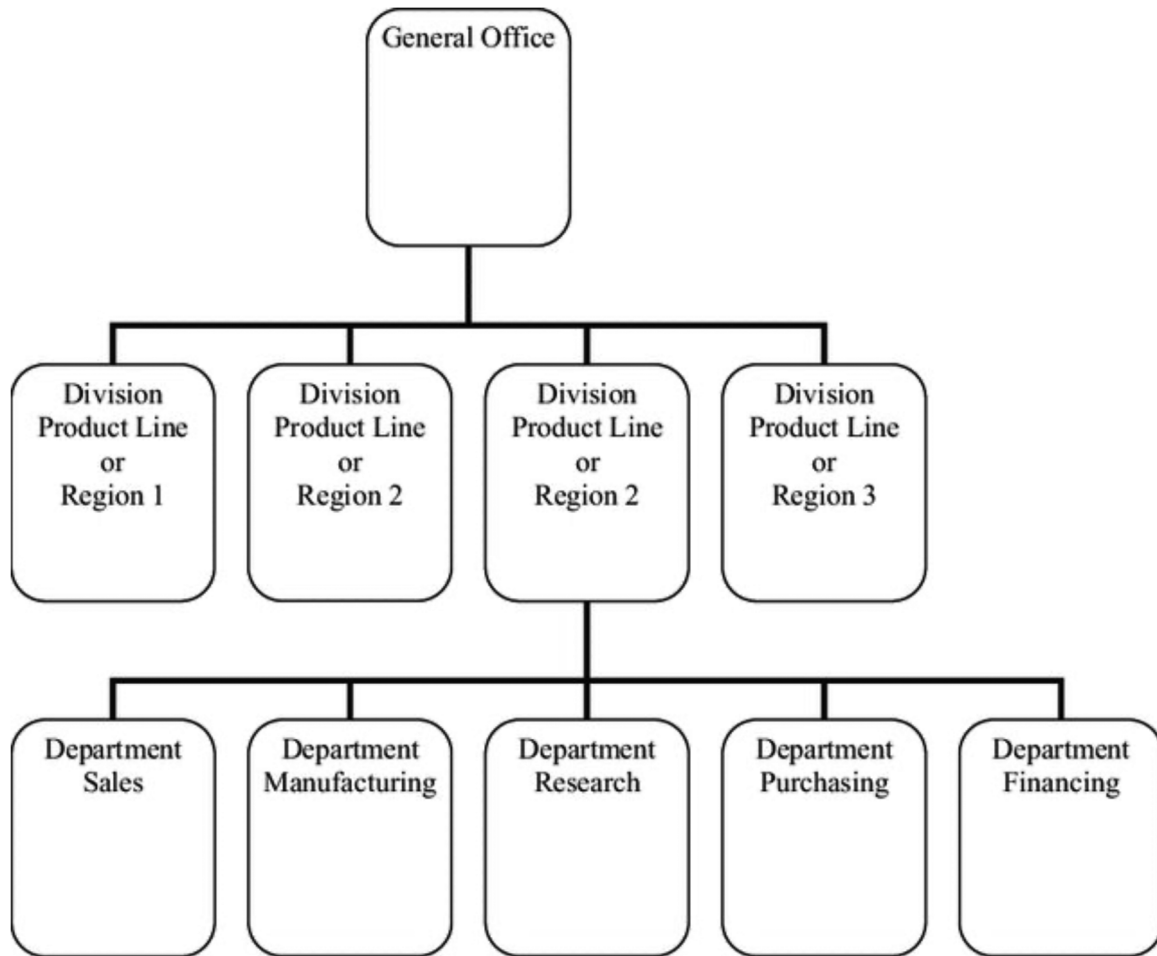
General Office

Division
Product Line
or
Region 1

Division
Product Line
or
Region 2

Division
Product Line
or
Region 2

Division
Product Line
or
Region 3

Department
Sales

Department
Manufacturing

Department
Research

Department
Purchasing

Department
Financing